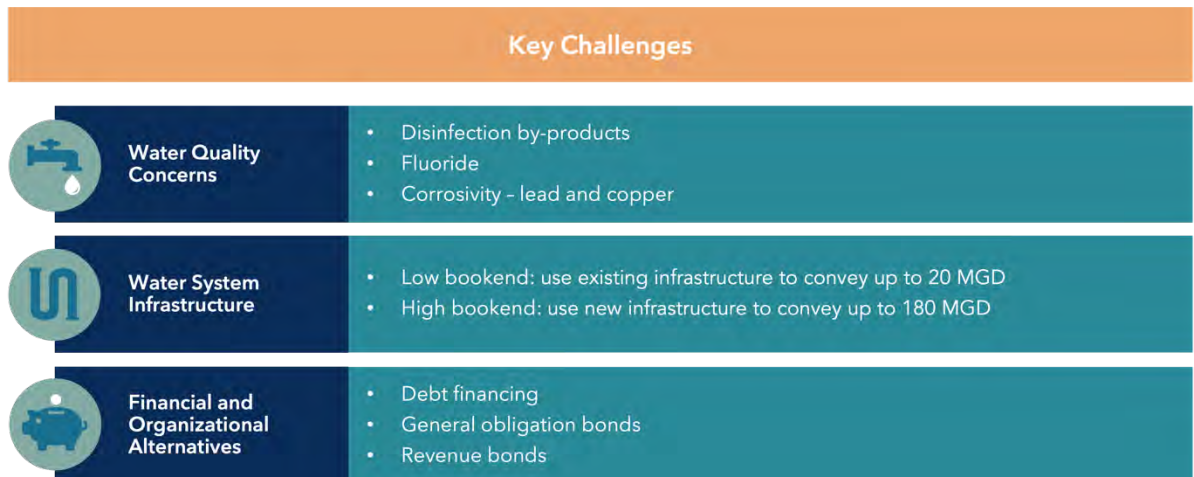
Key Challenges

Water Quality Concerns

- Disinfection by-products
- Fluoride
- Corrosivity – lead and copper

Water System Infrastructure

- Low bookend: use existing infrastructure to convey up to 20 MGD
- High bookend: use new infrastructure to convey up to 180 MGD

Financial and Organizational Alternatives

- Debt financing
- General obligation bonds
- Revenue bonds